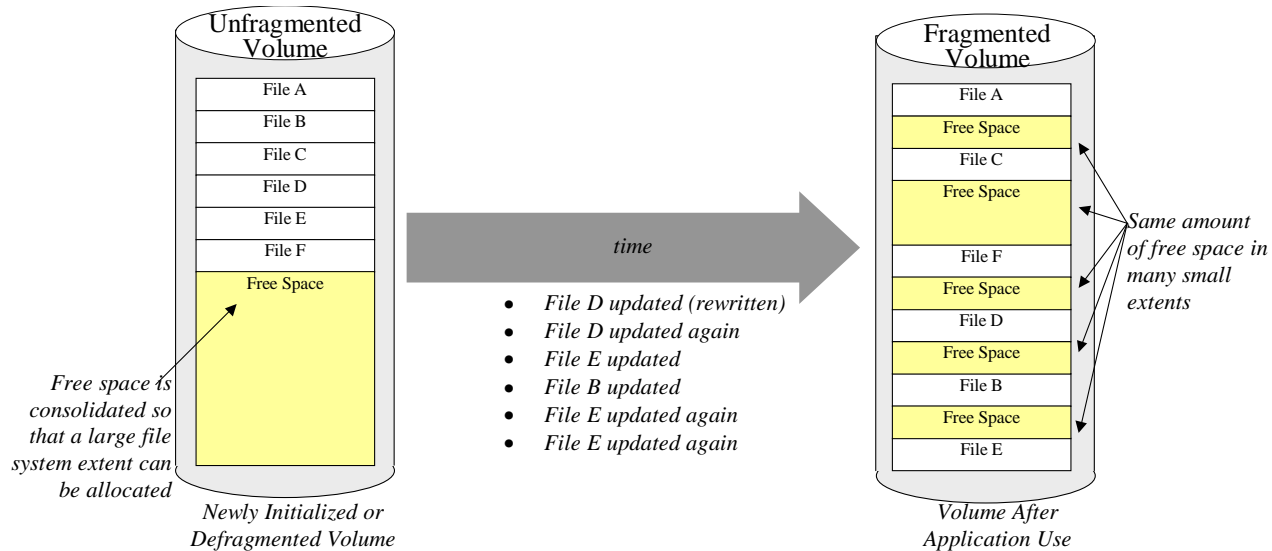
Unfragmented Volume

File A
File B
File C
File D
File E
File F
Free Space

Free space is consolidated so that a large file system extent can be allocated

Newly Initialized or Defragmented Volume

time

- File D updated (rewritten)
- File D updated again
- File E updated
- File B updated
- File E updated again
- File E updated again

Fragmented Volume

File A
Free Space
File C
Free Space
File F
Free Space
File D
Free Space
File B
Free Space
File E

Same amount of free space in many small extents

Volume After Application Use